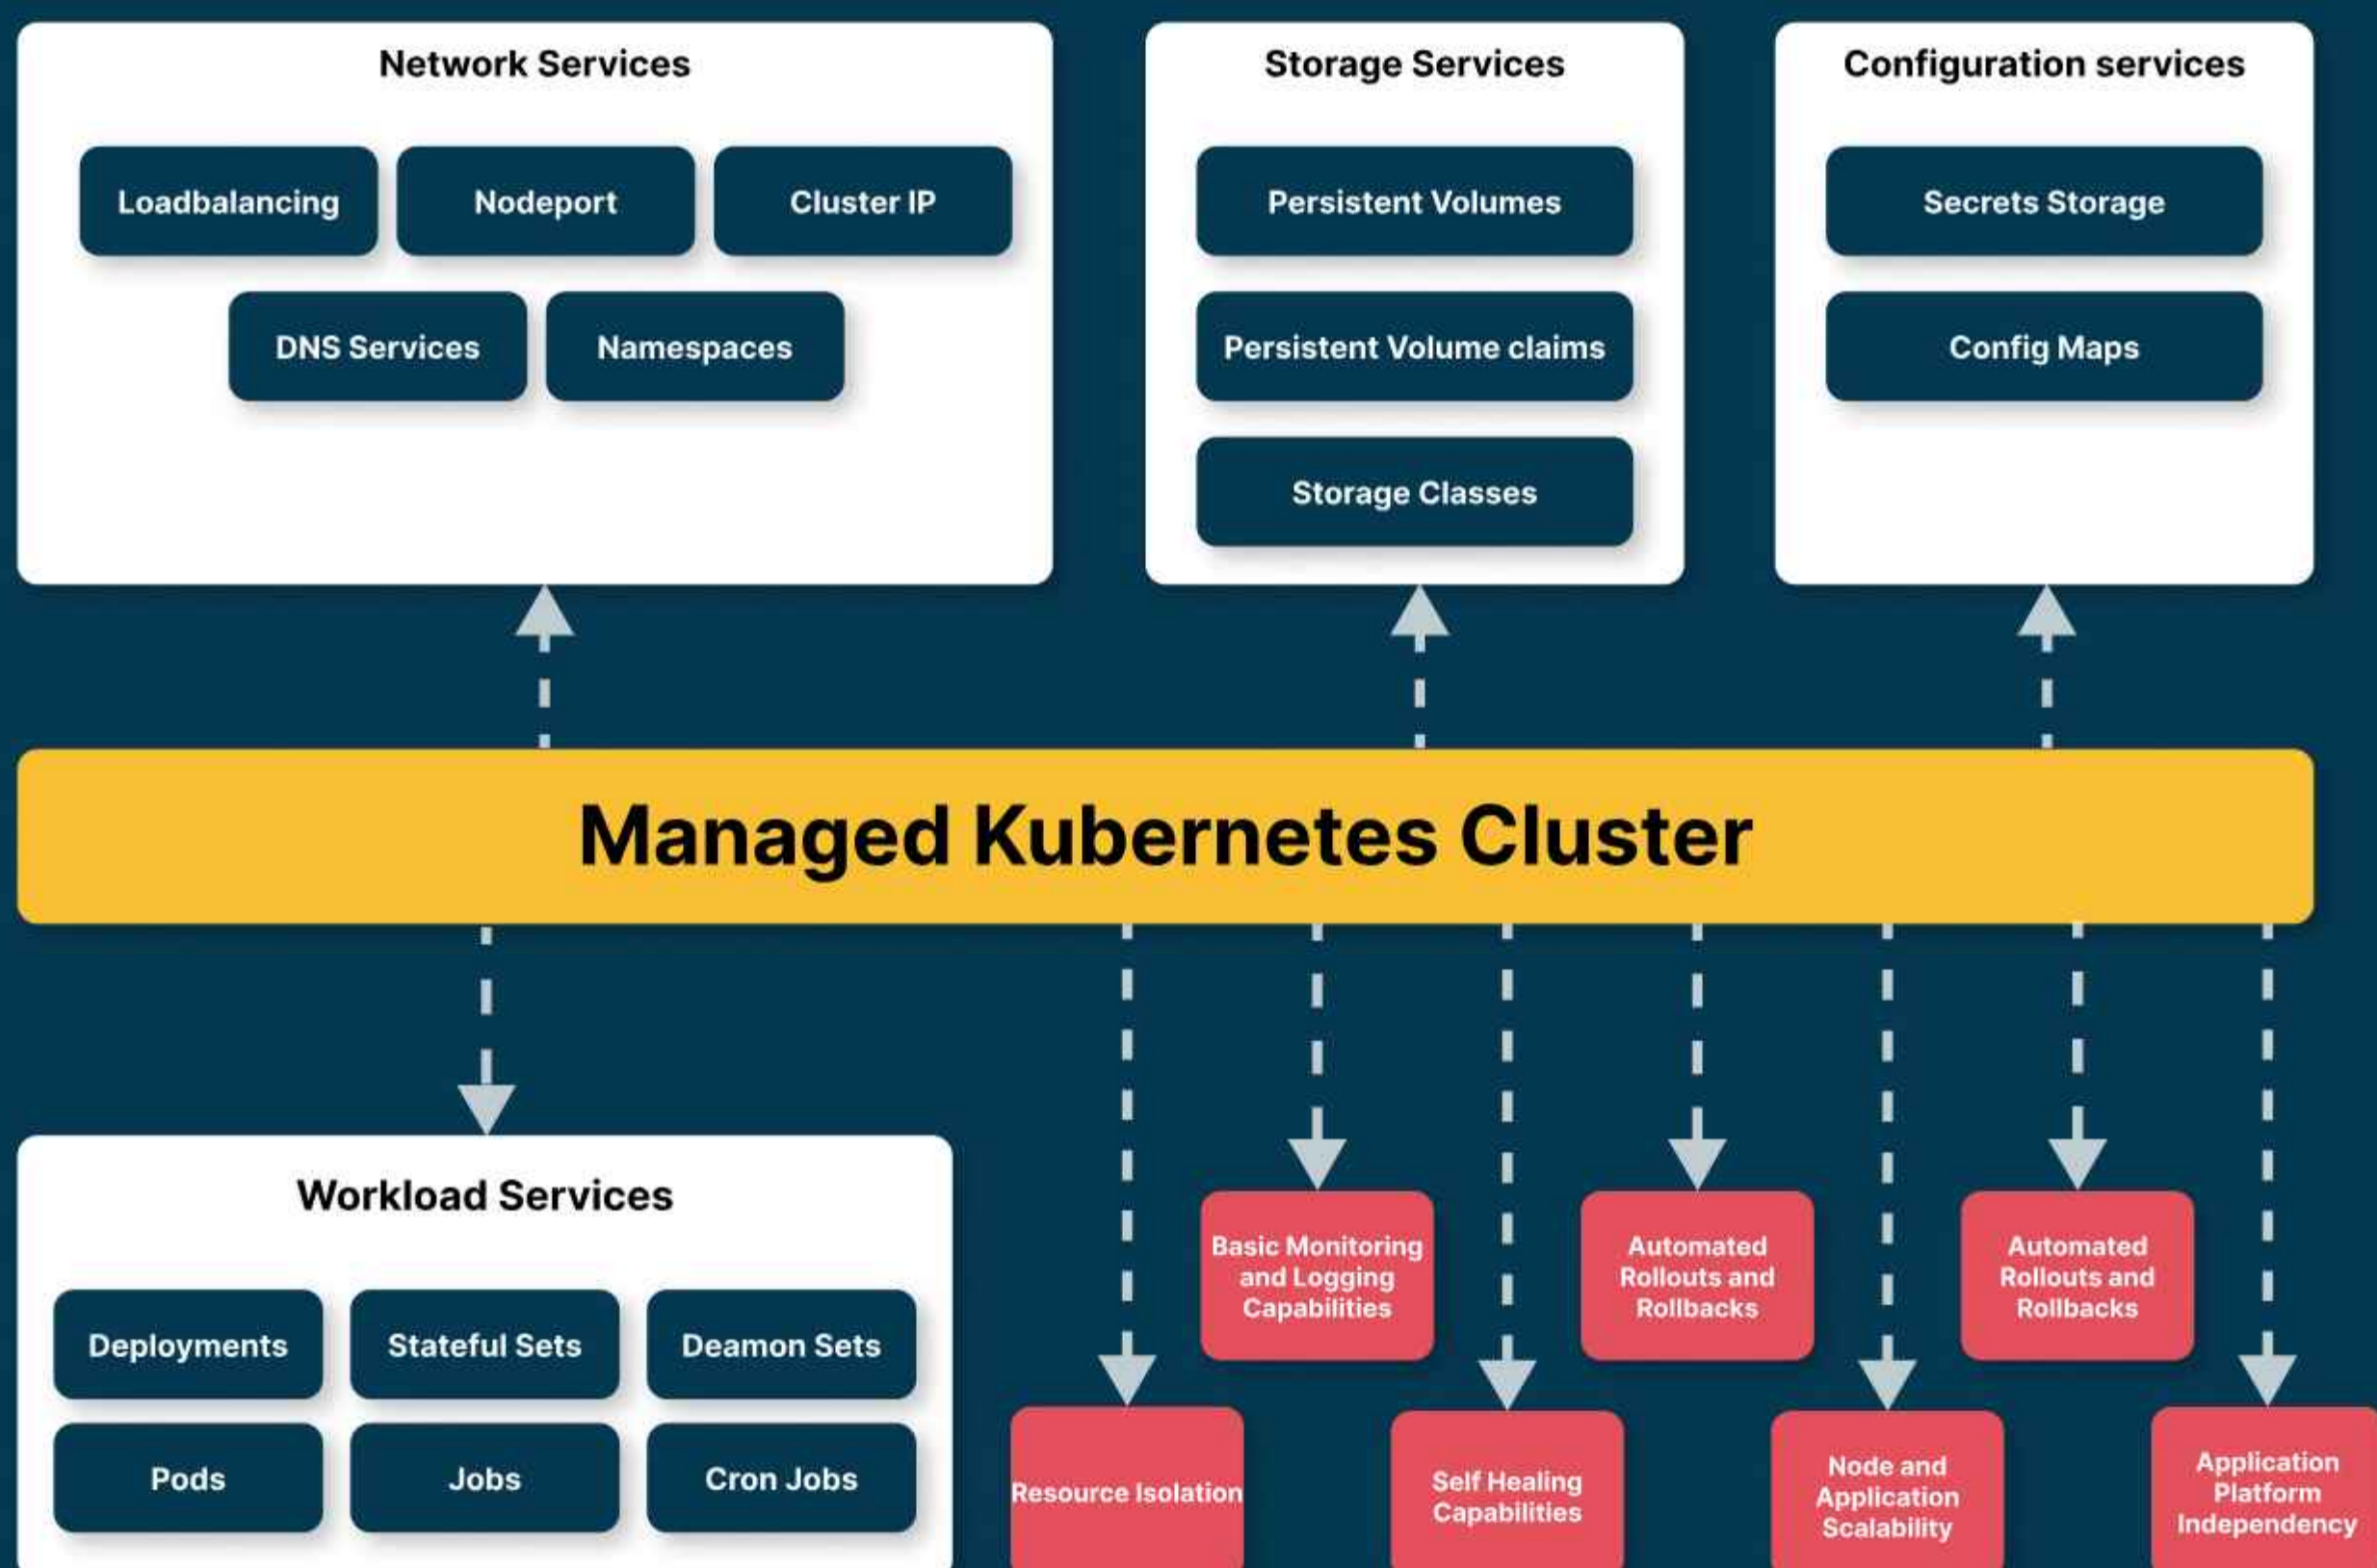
Network Services

Loadbalancing

Nodeport

Cluster IP

DNS Services

Namespaces

Storage Services

Persistent Volumes

Persistent Volume claims

Storage Classes

Configuration services

Secrets Storage

Config Maps

Managed Kubernetes Cluster

Workload Services

Deployments

Stateful Sets

Deamon Sets

Pods

Jobs

Cron Jobs

Basic Monitoring and Logging Capabilities

Automated Rollouts and Rollbacks

Automated Rollouts and Rollbacks

Resource Isolation

Self Healing Capabilities

Node and Application Scalability

Application Platform Independency